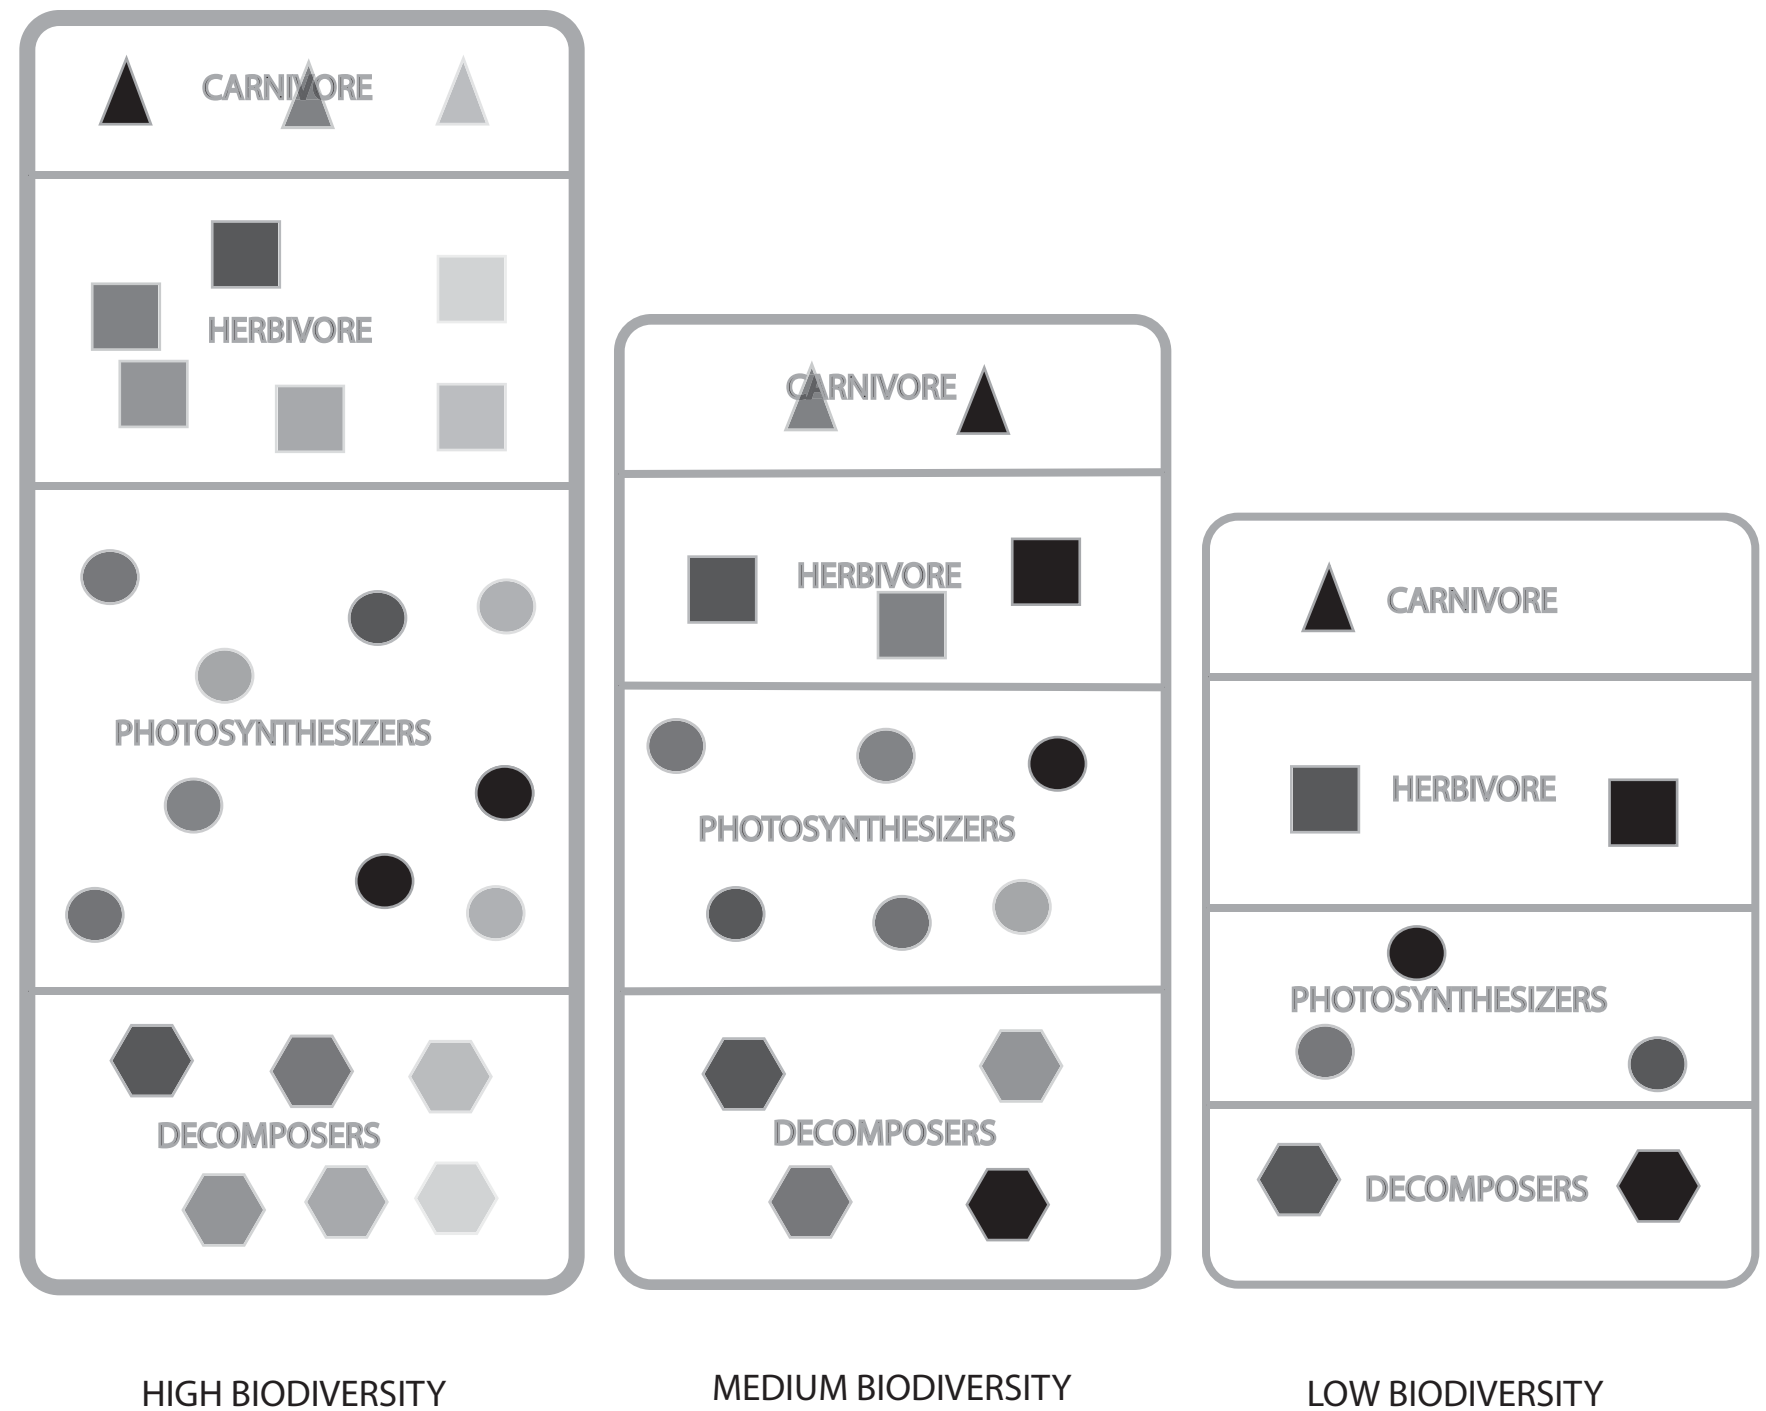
CARNIVORE

HERBIVORE

PHOTOSYNTHESIZERS

DECOMPOSERS

HIGH BIODIVERSITY

CARNIVORE

HERBIVORE

PHOTOSYNTHESIZERS

DECOMPOSERS

MEDIUM BIODIVERSITY

CARNIVORE

HERBIVORE

PHOTOSYNTHESIZERS

DECOMPOSERS

LOW BIODIVERSITY